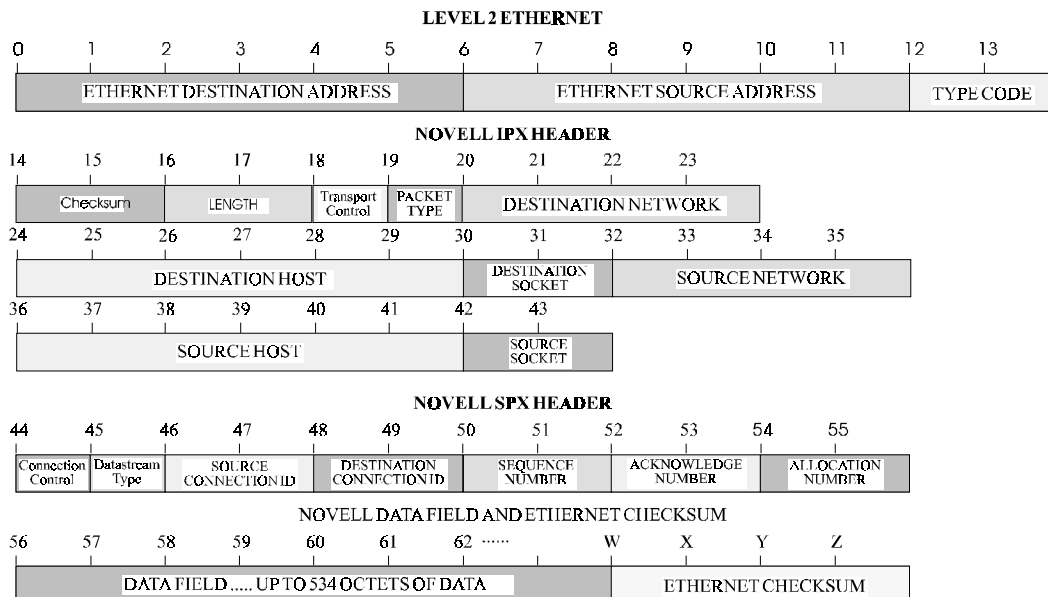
LEVEL 2 ETHERNET

0 1 2 3 4 5 6 7 8 9 10 11 12 13

ETHERNET DESTINATION ADDRESS

ETHERNET SOURCE ADDRESS

TYPE CODE

NOVELL IPX HEADER

14 15 16 17 18 19 20 21 22 23

Checksum

LENGTH

Transport Control

PACKET TYPE

DESTINATION NETWORK

24 25 26 27 28 29 30 31 32 33 34 35

DESTINATION HOST

DESTINATION SOCKET

SOURCE NETWORK

36 37 38 39 40 41 42 43

SOURCE HOST

SOURCE SOCKET

NOVELL SPX HEADER

44 45 46 47 48 49 50 51 52 53 54 55

Connection Control

Datastream Type

SOURCE CONNECTION ID

DESTINATION CONNECTION ID

SEQUENCE NUMBER

ACKNOWLEDGE NUMBER

ALLOCATION NUMBER

NOVELL DATA FIELD AND ETHERNET CHECKSUM

56 57 58 59 60 61 62 ...... W X Y Z

DATA FIELD ..... UP TO 534 OCTETS OF DATA

ETHERNET CHECKSUM